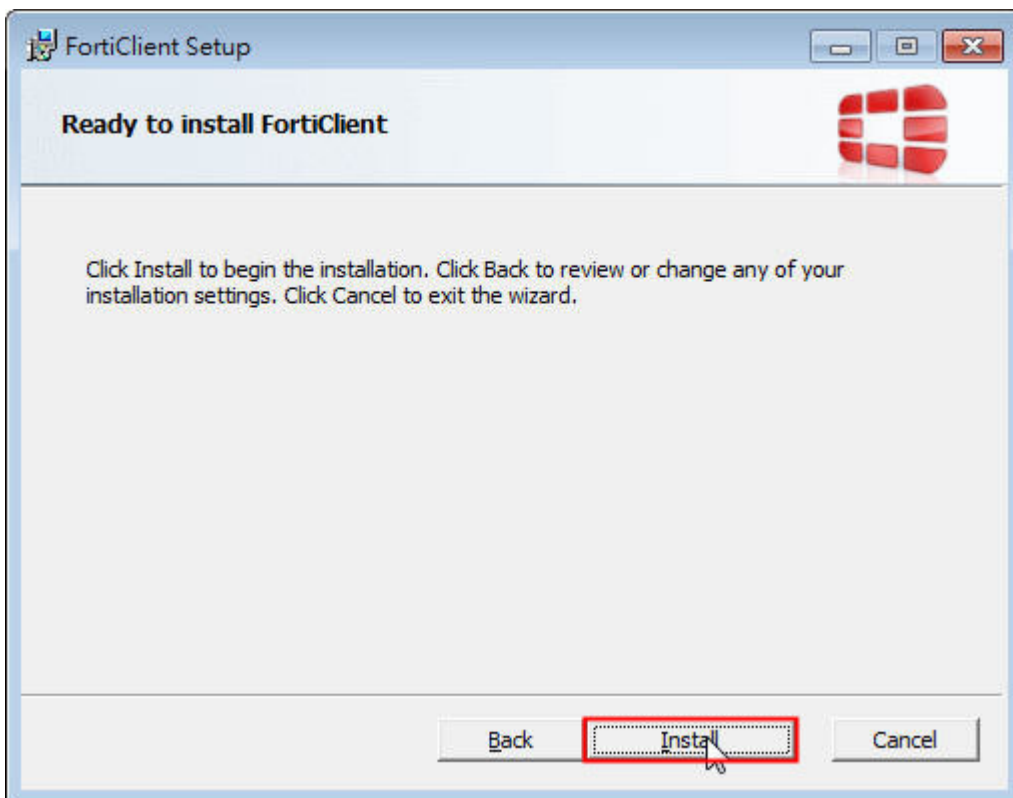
FortiClient Setup

Ready to install FortiClient

Click Install to begin the installation. Click Back to review or change any of your installation settings. Click Cancel to exit the wizard.

Back

Install

Cancel